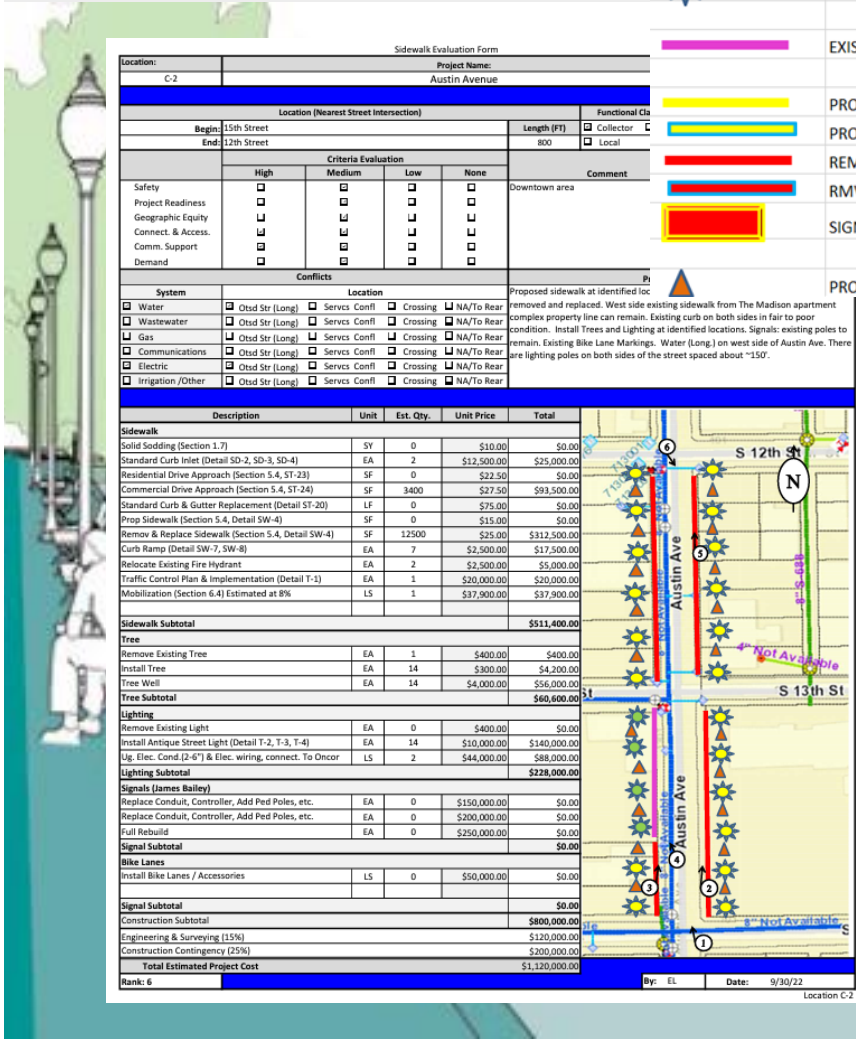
Sidewalk Evaluation Form

| Location: | Project Name: |
|---|---|
| C-2 | Austin Avenue |

Location (Nearest Street Intersection)

Begin: 15th Street
End: 12th Street

Length (FT): 800

Functional Cla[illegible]
☐ Collector ☐ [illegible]
☐ Local

Criteria Evaluation

| | High | Medium | Low | None |
|---|---|---|---|---|
| Safety | ☐ | ☑ | ☐ | ☐ |
| Project Readiness | ☐ | ☑ | ☐ | ☐ |
| Geographic Equity | ☐ | ☑ | ☐ | ☐ |
| Connect. & Access. | ☑ | ☐ | ☐ | ☐ |
| Comm. Support | ☑ | ☐ | ☐ | ☐ |
| Demand | ☐ | ☑ | ☐ | ☐ |

Comment
Downtown area

Conflicts

| System | Location |
|---|---|
| ☑ Water | ☑ Otsd Str (Long) ☐ Servcs Confl ☐ Crossing ☐ NA/To Rear |
| ☐ Wastewater | ☐ Otsd Str (Long) ☐ Servcs Confl ☐ Crossing ☑ NA/To Rear |
| ☐ Gas | ☐ Otsd Str (Long) ☐ Servcs Confl ☐ Crossing ☑ NA/To Rear |
| ☐ Communications | ☐ Otsd Str (Long) ☐ Servcs Confl ☐ Crossing ☑ NA/To Rear |
| ☑ Electric | ☑ Otsd Str (Long) ☐ Servcs Confl ☐ Crossing ☐ NA/To Rear |
| ☐ Irrigation /Other | ☐ Otsd Str (Long) ☐ Servcs Confl ☐ Crossing ☑ NA/To Rear |

Pr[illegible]
Proposed sidewalk at identified loc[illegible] removed and replaced. West side existing sidewalk from The Madison apartment complex property line can remain. Existing curb on both sides in fair to poor condition. Install Trees and Lighting at identified locations. Signals: existing poles to remain. Existing Bike Lane Markings. Water (Long.) on west side of Austin Ave. There are lighting poles on both sides of the street spaced about ~150'.

| Description | Unit | Est. Qty. | Unit Price | Total |
|---|---|---|---|---|
| Sidewalk | | | | |
| Solid Sodding (Section 1.7) | SY | 0 | $10.00 | $0.00 |
| Standard Curb Inlet (Detail SD-2, SD-3, SD-4) | EA | 2 | $12,500.00 | $25,000.00 |
| Residential Drive Approach (Section 5.4, ST-23) | SF | 0 | $22.50 | $0.00 |
| Commercial Drive Approach (Section 5.4, ST-24) | SF | 3400 | $27.50 | $93,500.00 |
| Standard Curb & Gutter Replacement (Detail ST-20) | LF | 0 | $75.00 | $0.00 |
| Prop Sidewalk (Section 5.4, Detail SW-4) | SF | 0 | $15.00 | $0.00 |
| Remov & Replace Sidewalk (Section 5.4, Detail SW-4) | SF | 12500 | $25.00 | $312,500.00 |
| Curb Ramp (Detail SW-7, SW-8) | EA | 7 | $2,500.00 | $17,500.00 |
| Relocate Existing Fire Hydrant | EA | 2 | $2,500.00 | $5,000.00 |
| Traffic Control Plan & Implementation (Detail T-1) | EA | 1 | $20,000.00 | $20,000.00 |
| Mobilization (Section 6.4) Estimated at 8% | LS | 1 | $37,900.00 | $37,900.00 |
| Sidewalk Subtotal | | | | $511,400.00 |
| Tree | | | | |
| Remove Existing Tree | EA | 1 | $400.00 | $400.00 |
| Install Tree | EA | 14 | $300.00 | $4,200.00 |
| Tree Well | EA | 14 | $4,000.00 | $56,000.00 |
| Tree Subtotal | | | | $60,600.00 |
| Lighting | | | | |
| Remove Existing Light | EA | 0 | $400.00 | $0.00 |
| Install Antique Street Light (Detail T-2, T-3, T-4) | EA | 14 | $10,000.00 | $140,000.00 |
| Ug. Elec. Cond.(2-6") & Elec. wiring, connect. To Oncor | LS | 2 | $44,000.00 | $88,000.00 |
| Lighting Subtotal | | | | $228,000.00 |
| Signals (James Bailey) | | | | |
| Replace Conduit, Controller, Add Ped Poles, etc. | EA | 0 | $150,000.00 | $0.00 |
| Replace Conduit, Controller, Add Ped Poles, etc. | EA | 0 | $200,000.00 | $0.00 |
| Full Rebuild | EA | 0 | $250,000.00 | $0.00 |
| Signal Subtotal | | | | $0.00 |
| Bike Lanes | | | | |
| Install Bike Lanes / Accessories | LS | 0 | $50,000.00 | $0.00 |
| Signal Subtotal | | | | $0.00 |
| Construction Subtotal | | | | $800,000.00 |
| Engineering & Surveying (15%) | | | | $120,000.00 |
| Construction Contingency (25%) | | | | $200,000.00 |
| Total Estimated Project Cost | | | | $1,120,000.00 |

Rank: 6

EXIS
PRO
PRO
REM
RMV
SIGN
PRO

S 12th St
N
Austin Ave
8" Not Available
4" Not Available
8" S 688
S 13th St
Austin Ave
8" Not Available
8" Not Available
St
6 5 4 3 2 1

By: EL Date: 9/30/22
Location C-2